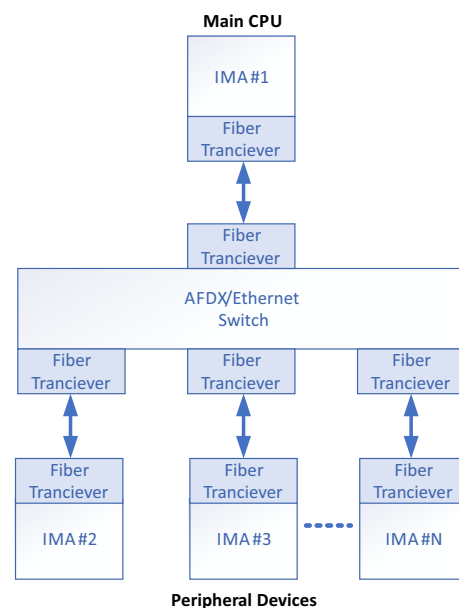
Main CPU

IMA#1

Fiber Tranciever

Fiber Tranciever

AFDX/Ethernet Switch

Fiber Tranciever

Fiber Tranciever

Fiber Tranciever

Fiber Tranciever

IMA#2

Fiber Tranciever

IMA#3

Fiber Tranciever

IMA#N

Peripheral Devices